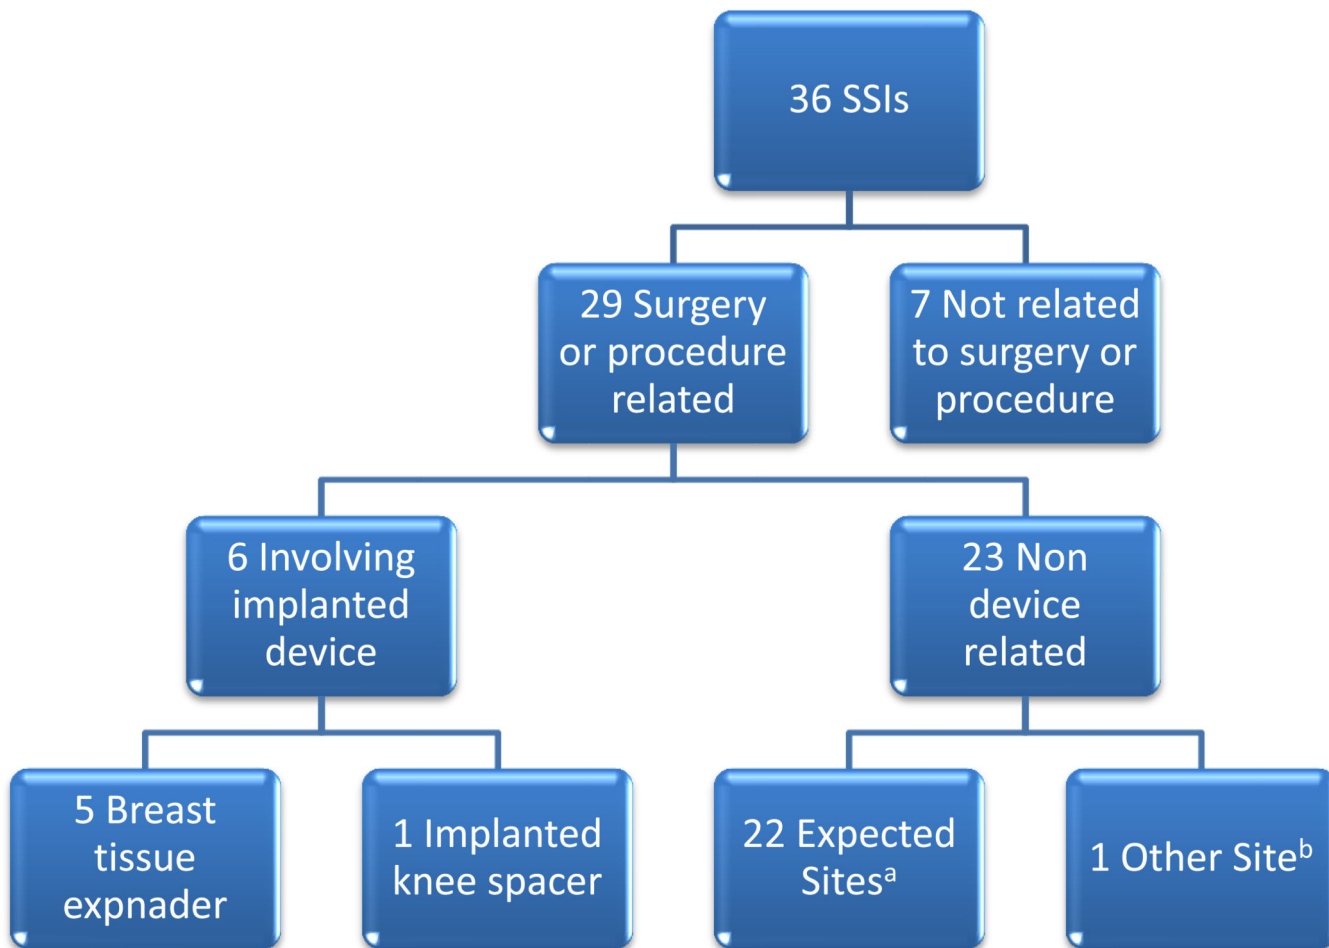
36 SSIs

29 Surgery or procedure related

7 Not related to surgery or procedure

6 Involving implanted device

23 Non device related

5 Breast tissue expnader

1 Implanted knee spacer

22 Expected Sites$^a$

1 Other Site$^b$